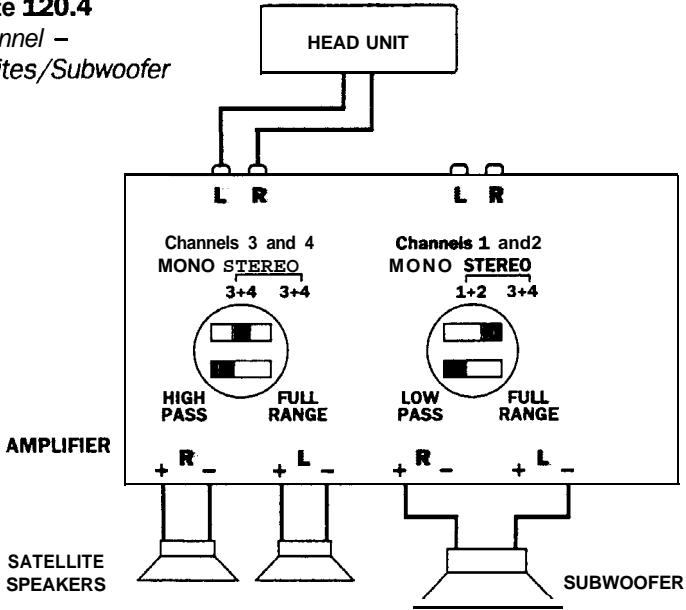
te 120.4
nnel –
ites/Subwoofer

HEAD UNIT

L R

L R

Channels 3 and 4
MONO STEREO
3+4 3+4

HIGH PASS
FULL RANGE

Channels 1 and2
MONO STEREO
1+2 3+4

LOW PASS
FULL RANGE

AMPLIFIER

+ R –
+ L –
+ R –
+ L –

SATELLITE SPEAKERS

SUBWOOFER